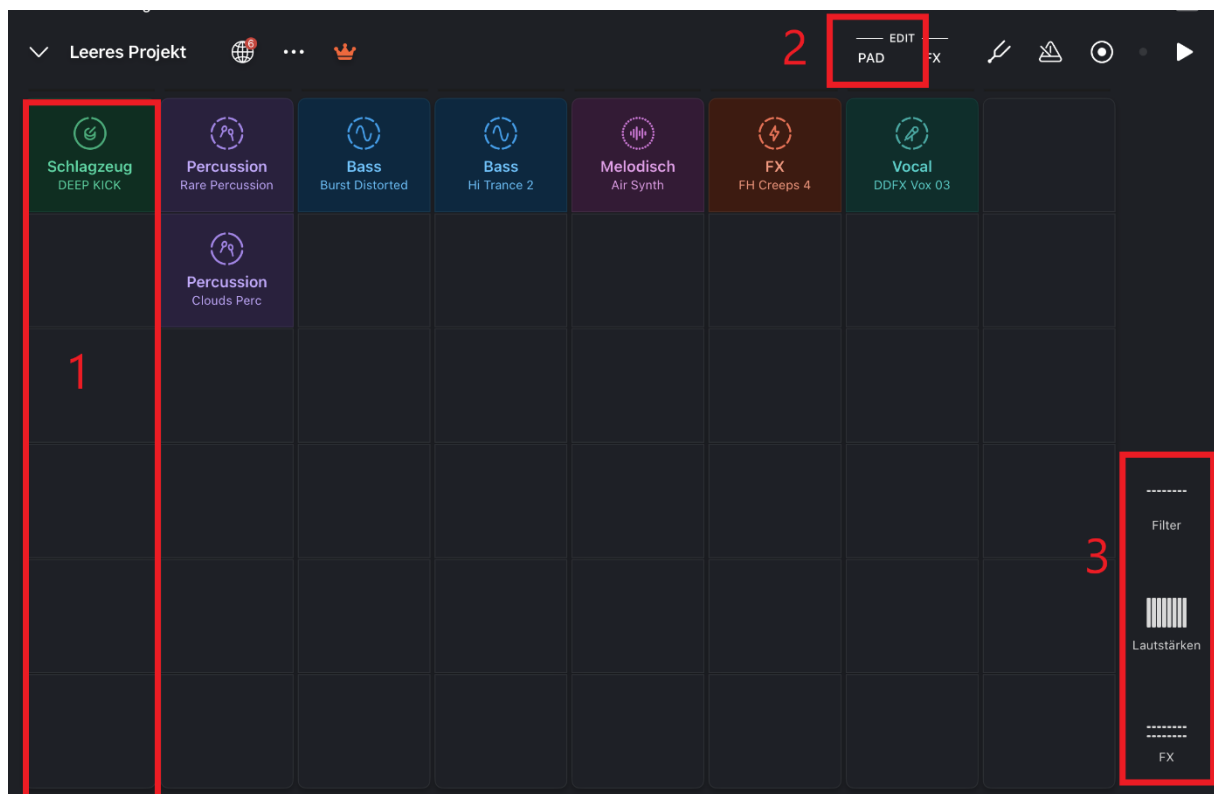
Leeres Projekt

6

2

EDIT

PAD

FX

Schlagzeug
DEEP KICK

Percussion
Rare Percussion

Bass
Burst Distorted

Bass
Hi Trance 2

Melodisch
Air Synth

FX
FH Creeps 4

Vocal
DDFX Vox 03

Percussion
Clouds Perc

1

3

Filter

Lautstärken

FX